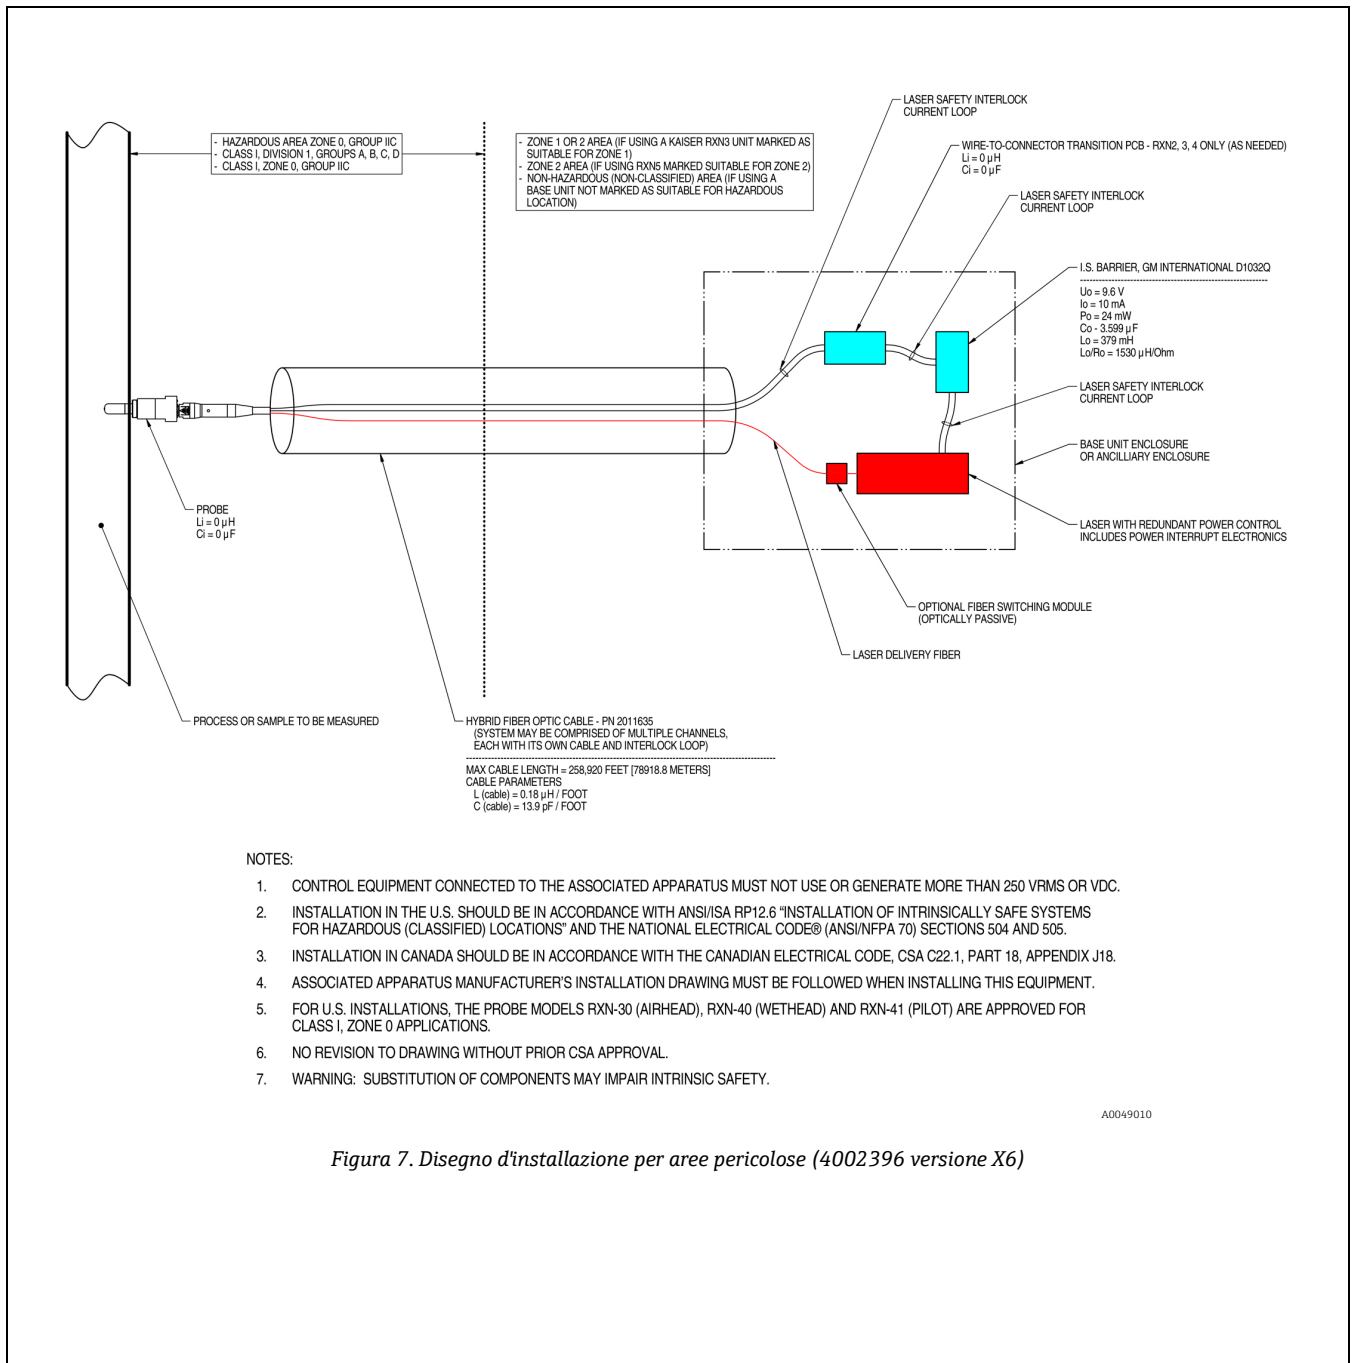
- HAZARDOUS AREA ZONE 0, GROUP IIC
- CLASS I, DIVISION 1, GROUPS A, B, C, D
- CLASS I, ZONE 0, GROUP IIC

- ZONE 1 OR 2 AREA (IF USING A KAISER RXN3 UNIT MARKED AS SUITABLE FOR ZONE 1)
- ZONE 2 AREA (IF USING RXN5 MARKED SUITABLE FOR ZONE 2)
- NON-HAZARDOUS (NON-CLASSIFIED) AREA (IF USING A BASE UNIT NOT MARKED AS SUITABLE FOR HAZARDOUS LOCATION)

LASER SAFETY INTERLOCK CURRENT LOOP

WIRE-TO-CONNECTOR TRANSITION PCB - RXN2, 3, 4 ONLY (AS NEEDED)
Li = 0 μH
Ci = 0 μF

LASER SAFETY INTERLOCK CURRENT LOOP

I.S. BARRIER, GM INTERNATIONAL D1032Q
Uo = 9.6 V
Io = 10 mA
Po = 24 mW
Co - 3.599 μF
Lo = 379 mH
Lo/Ro = 1530 μH/Ohm

LASER SAFETY INTERLOCK CURRENT LOOP

BASE UNIT ENCLOSURE OR ANCILLIARY ENCLOSURE

LASER WITH REDUNDANT POWER CONTROL INCLUDES POWER INTERRUPT ELECTRONICS

PROBE
Li = 0 μH
Ci = 0 μF

OPTIONAL FIBER SWITCHING MODULE (OPTICALLY PASSIVE)

LASER DELIVERY FIBER

PROCESS OR SAMPLE TO BE MEASURED

HYBRID FIBER OPTIC CABLE - PN 2011635
(SYSTEM MAY BE COMPRISED OF MULTIPLE CHANNELS, EACH WITH ITS OWN CABLE AND INTERLOCK LOOP)
MAX CABLE LENGTH = 258,920 FEET [78918.8 METERS]
CABLE PARAMETERS
L (cable) = 0.18 μH / FOOT
C (cable) = 13.9 pF / FOOT

NOTES:
1. CONTROL EQUIPMENT CONNECTED TO THE ASSOCIATED APPARATUS MUST NOT USE OR GENERATE MORE THAN 250 VRMS OR VDC.
2. INSTALLATION IN THE U.S. SHOULD BE IN ACCORDANCE WITH ANSI/ISA RP12.6 "INSTALLATION OF INTRINSICALLY SAFE SYSTEMS FOR HAZARDOUS (CLASSIFIED) LOCATIONS" AND THE NATIONAL ELECTRICAL CODE® (ANSI/NFPA 70) SECTIONS 504 AND 505.
3. INSTALLATION IN CANADA SHOULD BE IN ACCORDANCE WITH THE CANADIAN ELECTRICAL CODE, CSA C22.1, PART 18, APPENDIX J18.
4. ASSOCIATED APPARATUS MANUFACTURER'S INSTALLATION DRAWING MUST BE FOLLOWED WHEN INSTALLING THIS EQUIPMENT.
5. FOR U.S. INSTALLATIONS, THE PROBE MODELS RXN-30 (AIRHEAD), RXN-40 (WETHEAD) AND RXN-41 (PILOT) ARE APPROVED FOR CLASS I, ZONE 0 APPLICATIONS.
6. NO REVISION TO DRAWING WITHOUT PRIOR CSA APPROVAL.
7. WARNING: SUBSTITUTION OF COMPONENTS MAY IMPAIR INTRINSIC SAFETY.

A0049010

Figura 7. Disegno d'installazione per aree pericolose (4002396 versione X6)